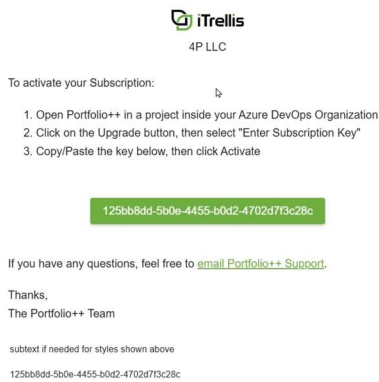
iTrellis
4P LLC

To activate your Subscription:

1. Open Portfolio++ in a project inside your Azure DevOps Organization
2. Click on the Upgrade button, then select "Enter Subscription Key"
3. Copy/Paste the key below, then click Activate

125bb8dd-5b0e-4455-b0d2-4702d7f3c28c

If you have any questions, feel free to email Portfolio++ Support.

Thanks,
The Portfolio++ Team

subtext if needed for styles shown above

125bb8dd-5b0e-4455-b0d2-4702d7f3c28c